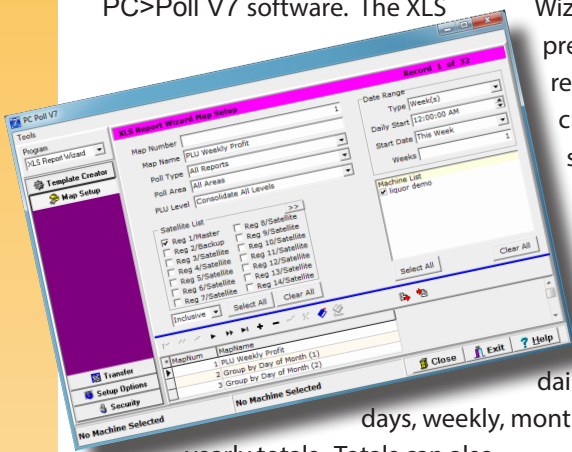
PC>Poll V7 software. The XLS

Wiz
pre
re
c
s

dai
days, weekly, mont
yearly totals. Totals can also

PC Poll V7
Tools
Program
XLS Report Wizard
Template Creator
Map Setup
Transfer
Setup Options
Security
No Machine Selected

XLS Report Wizard Map Setup
Record 1 of 32
Map Number 1
Map Name PLU Weekly Profit
Poll Type All Reports
Poll Area All Areas
PLU Level Consolidate All Levels
Satellite List
>>
Reg 1/Master
Reg 2/Backup
Reg 3/Satellite
Reg 4/Satellite
Reg 5/Satellite
Reg 6/Satellite
Reg 7/Satellite
Reg 8/Satellite
Reg 9/Satellite
Reg 10/Satellite
Reg 11/Satellite
Reg 12/Satellite
Reg 13/Satellite
Reg 14/Satellite
Inclusive
Select All
Clear All
Date Range
Type Week(s)
Daily Start 12:00:00 AM
Start Date This Week
Weeks 1
Machine List
liquor demo
Select All
Clear All

| MapNum | MapName |
|---|---|
| 1 | PLU Weekly Profit |
| 2 | Group by Day of Month (1) |
| 3 | Group by Day of Month (2) |

No Machine Selected
Close
Exit
Help